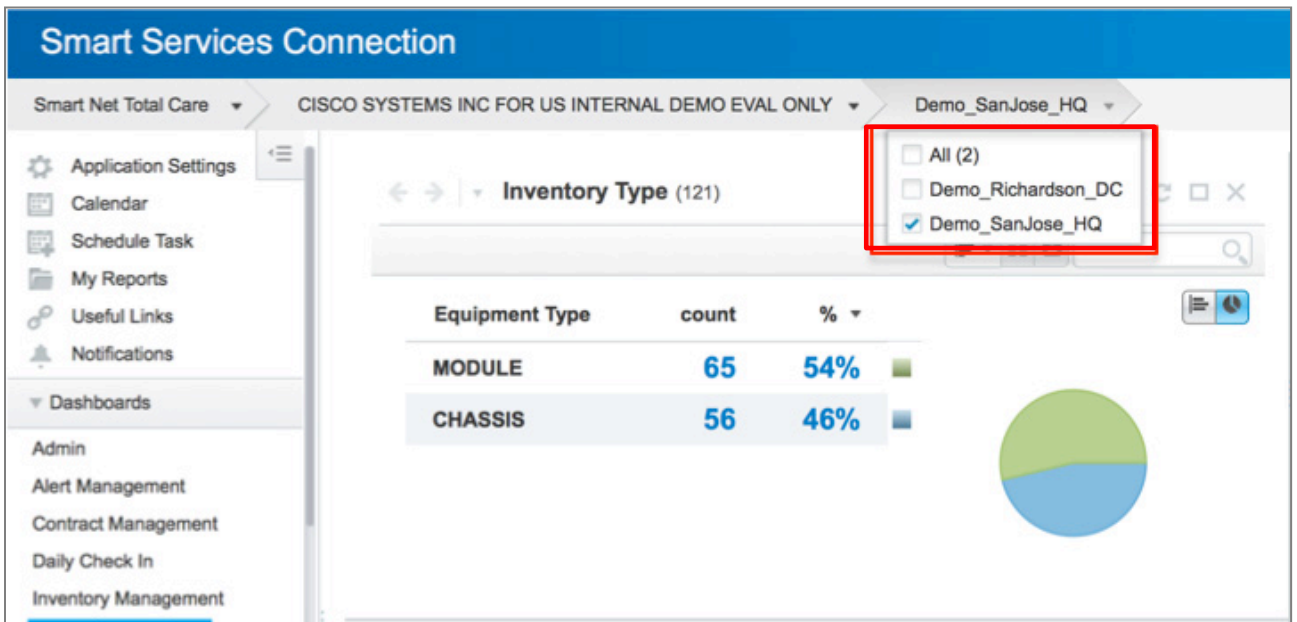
Smart Services Connection

Smart Net Total Care CISCO SYSTEMS INC FOR US INTERNAL DEMO EVAL ONLY Demo_SanJose_HQ

All (2)
Demo_Richardson_DC
Demo_SanJose_HQ

Application Settings
Calendar
Schedule Task
My Reports
Useful Links
Notifications

Dashboards
Admin
Alert Management
Contract Management
Daily Check In
Inventory Management

Inventory Type (121)

| Equipment Type | count | % |
|---|---|---|
| MODULE | 65 | 54% |
| CHASSIS | 56 | 46% |